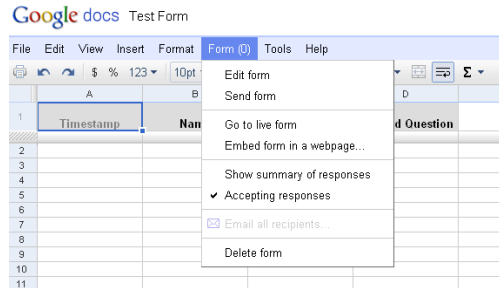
Google docs Test Form

File Edit View Insert Format Form (0) Tools Help

$ % 123 10pt Σ

| | A | B | | D |
|---|---|---|---|---|
| 1 | Timestamp | Nam | | d Question |
| 2 | | | | |
| 3 | | | | |
| 4 | | | | |
| 5 | | | | |
| 6 | | | | |
| 7 | | | | |
| 8 | | | | |
| 9 | | | | |
| 10 | | | | |
| 11 | | | | |

Edit form
Send form
Go to live form
Embed form in a webpage...
Show summary of responses
✔ Accepting responses
Email all recipients...
Delete form